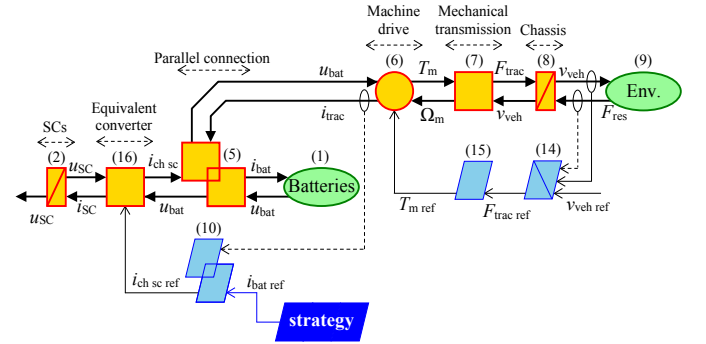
Machine drive

Mechanical transmission

Chassis

Parallel connection

$u_{bat}$

(6)

$T_m$

(7)

$F_{trac}$

(8)

$v_{veh}$

(9)

Env.

$i_{trac}$

$\Omega_m$

$v_{veh}$

$F_{res}$

SCs

Equivalent converter

(2)

(16)

$i_{ch\ sc}$

(5)

$i_{bat}$

(1)

Batteries

$u_{SC}$

$i_{SC}$

$u_{bat}$

$u_{bat}$

$u_{SC}$

(15)

(14)

$T_{m\ ref}$

$F_{trac\ ref}$

$v_{veh\ ref}$

(10)

$i_{ch\ sc\ ref}$

$i_{bat\ ref}$

strategy